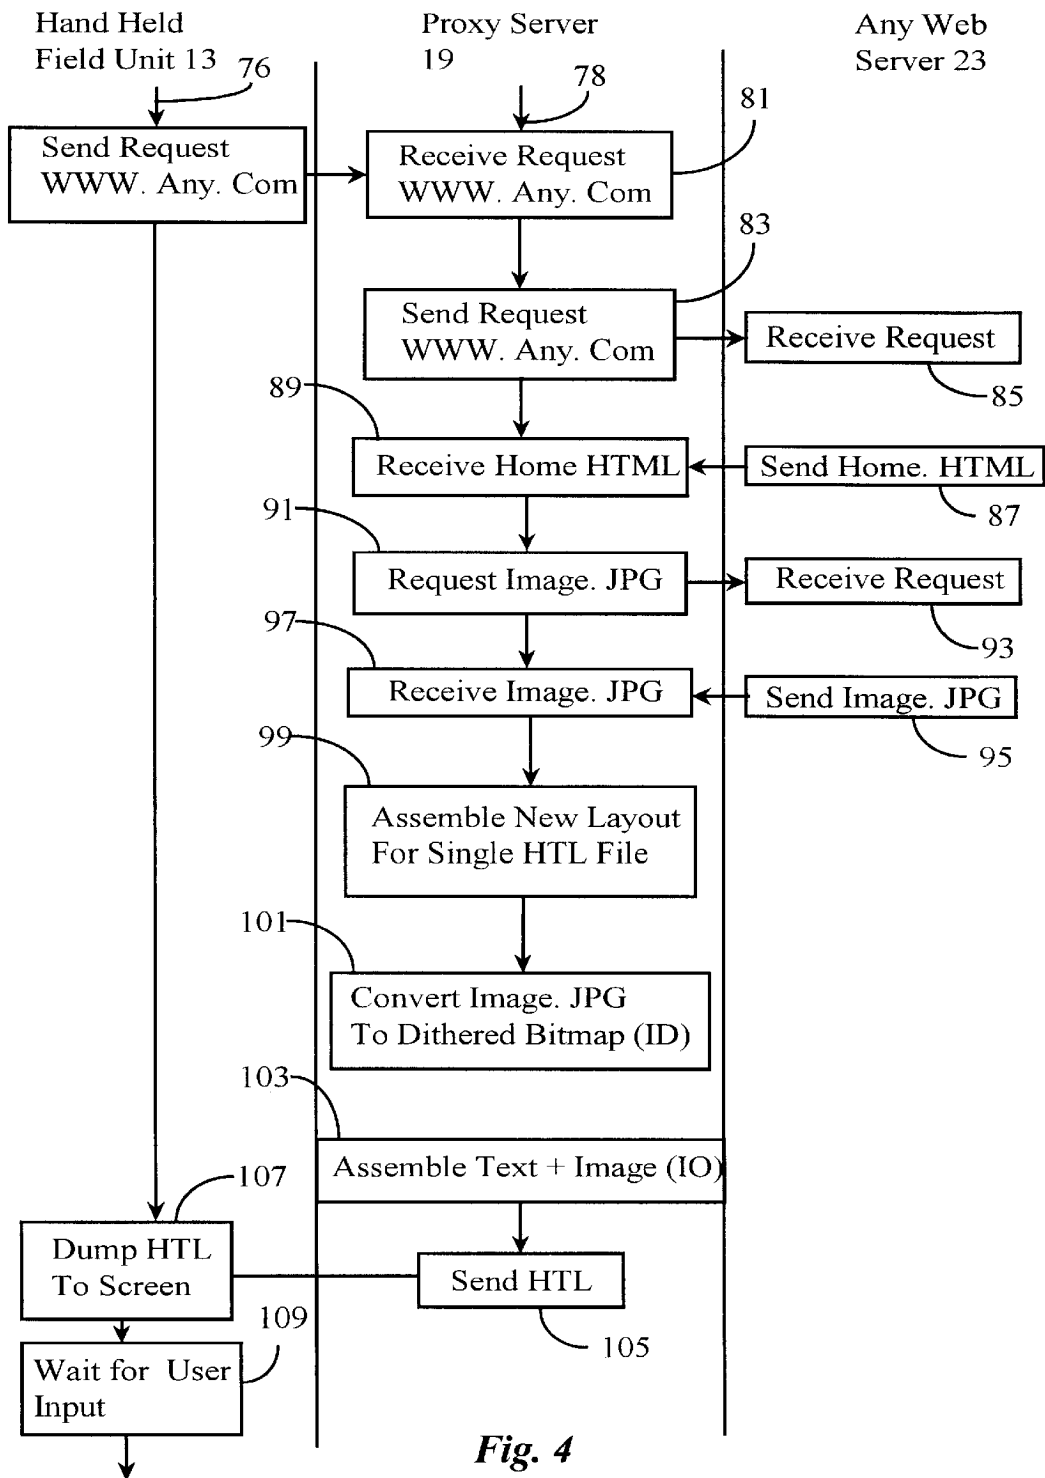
Hand Held Field Unit 13

Proxy Server 19

Any Web Server 23

76

78

81

Send Request WWW. Any. Com

Receive Request WWW. Any. Com

83

Send Request WWW. Any. Com

Receive Request

85

89

Receive Home HTML

Send Home. HTML

87

91

Request Image. JPG

Receive Request

93

97

Receive Image. JPG

Send Image. JPG

95

99

Assemble New Layout For Single HTL File

101

Convert Image. JPG To Dithered Bitmap (ID)

103

Assemble Text + Image (IO)

107

Dump HTL To Screen

Send HTL

105

109

Wait for User Input

Fig. 4